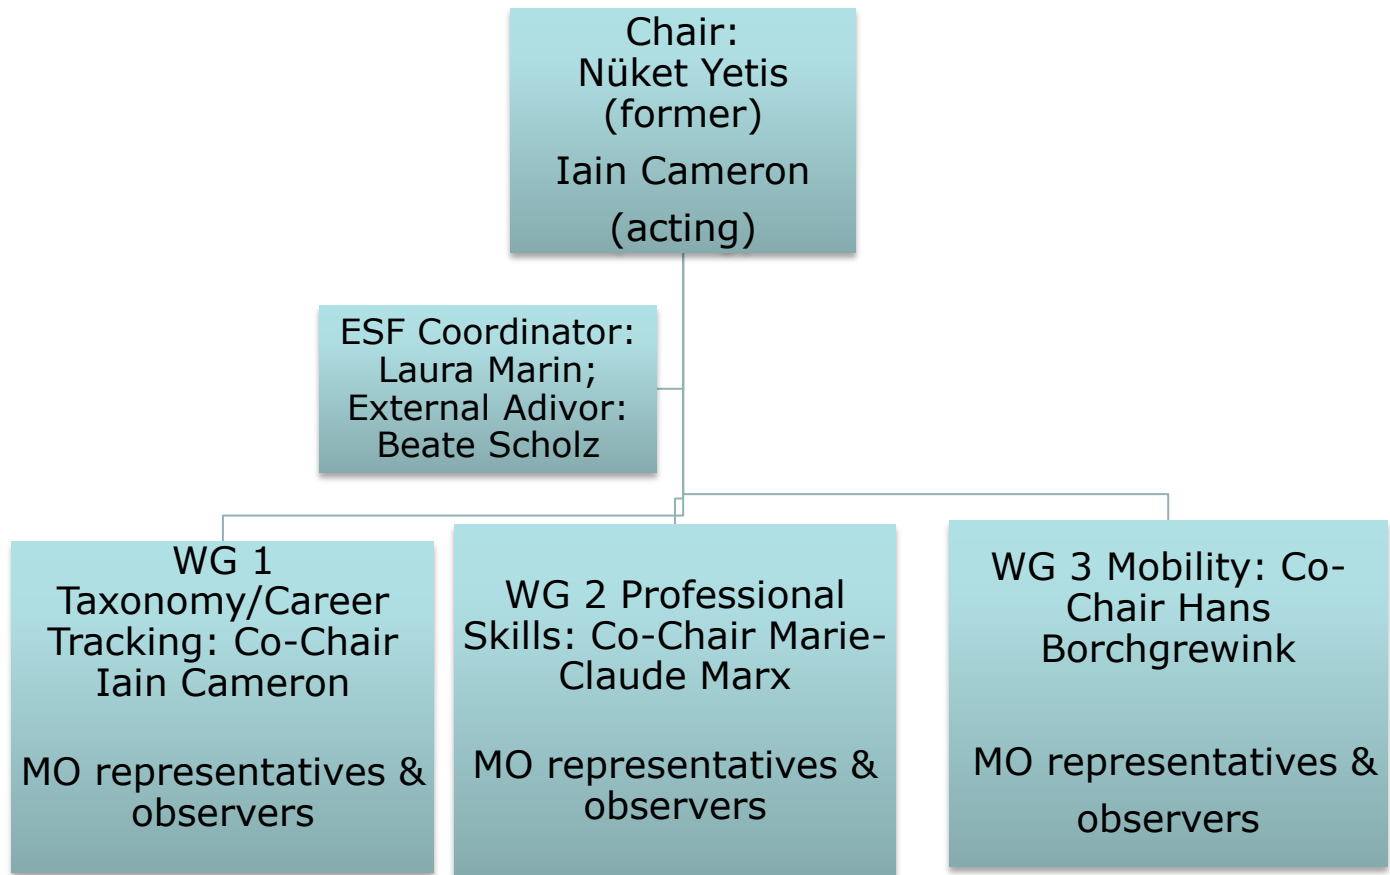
Chair:
Nüket Yetis
(former)

Iain Cameron

(acting)

ESF Coordinator:
Laura Marin;
External Adivor:
Beate Scholz

WG 1
Taxonomy/Career Tracking: Co-Chair Iain Cameron

MO representatives & observers

WG 2 Professional Skills: Co-Chair Marie-Claude Marx

MO representatives & observers

WG 3 Mobility: Co-Chair Hans Borchgrewink

MO representatives & observers